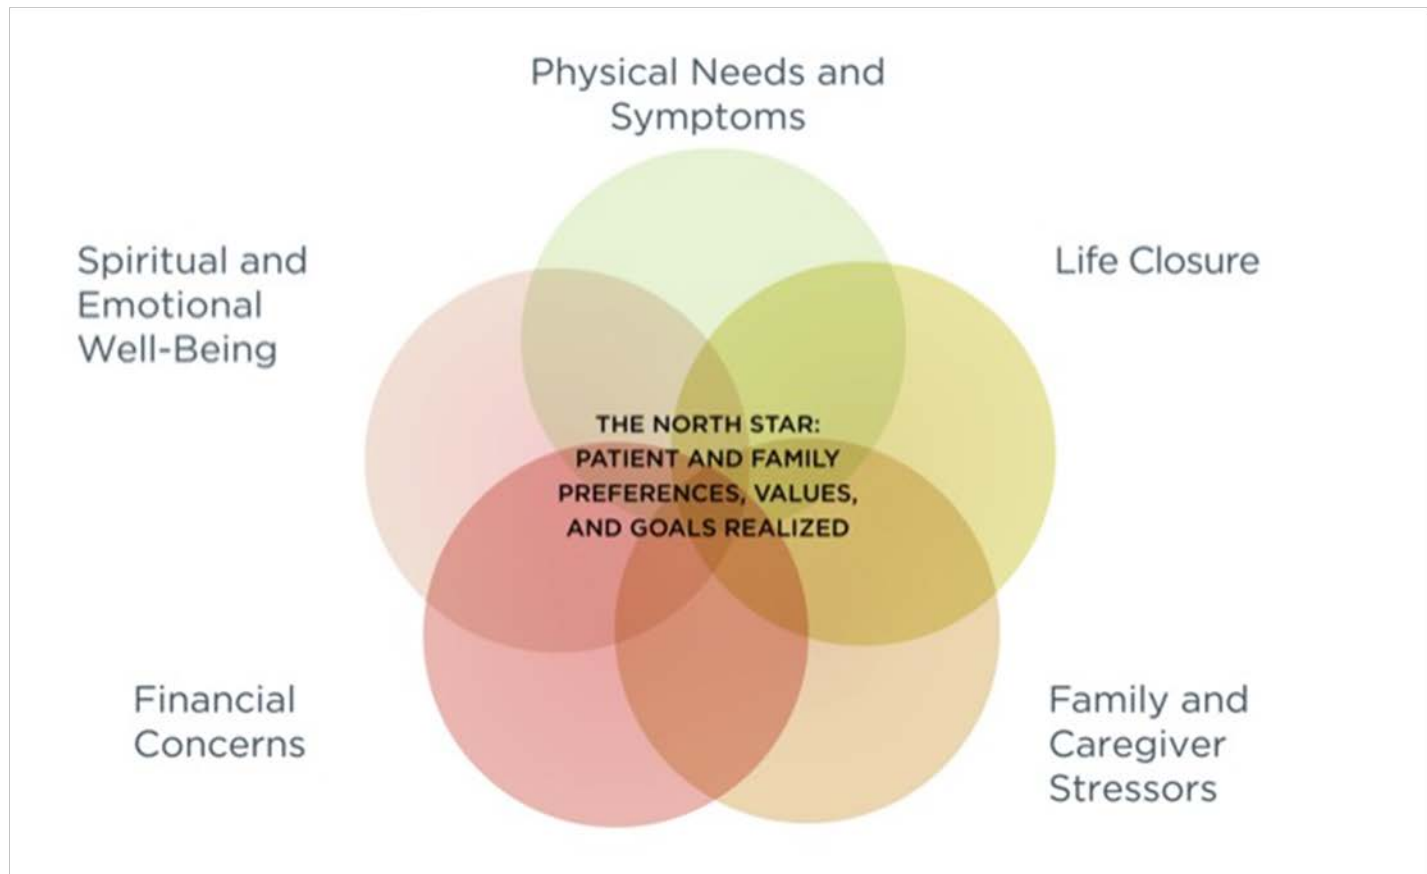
Physical Needs and Symptoms

Spiritual and Emotional Well-Being

Life Closure

THE NORTH STAR: PATIENT AND FAMILY PREFERENCES, VALUES, AND GOALS REALIZED

Financial Concerns

Family and Caregiver Stressors